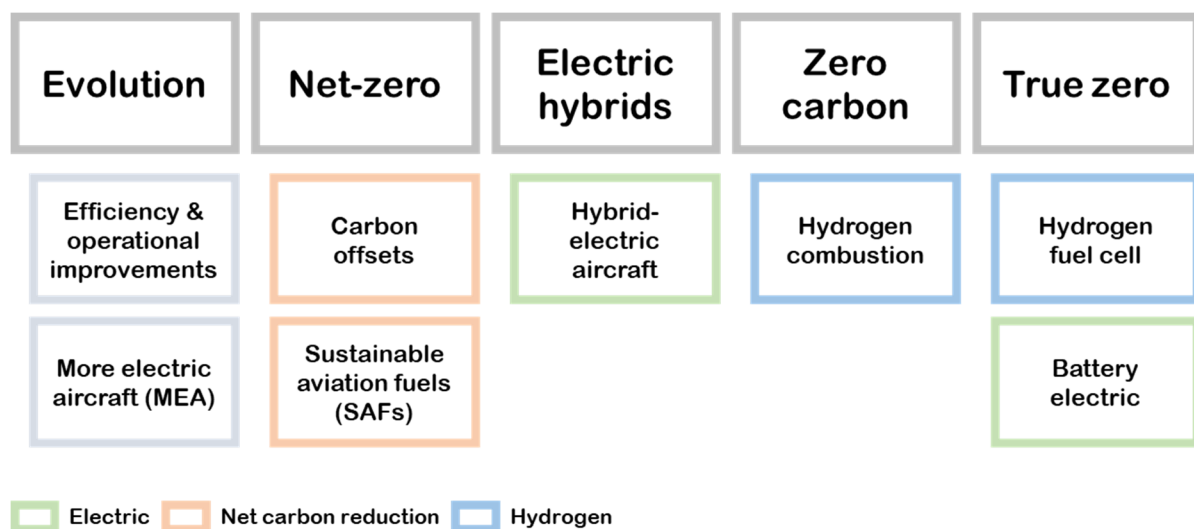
Evolution

Net-zero

Electric hybrids

Zero carbon

True zero

Efficiency & operational improvements

Carbon offsets

Hybrid-electric aircraft

Hydrogen combustion

Hydrogen fuel cell

More electric aircraft (MEA)

Sustainable aviation fuels (SAFs)

Battery electric

Electric
Net carbon reduction
Hydrogen